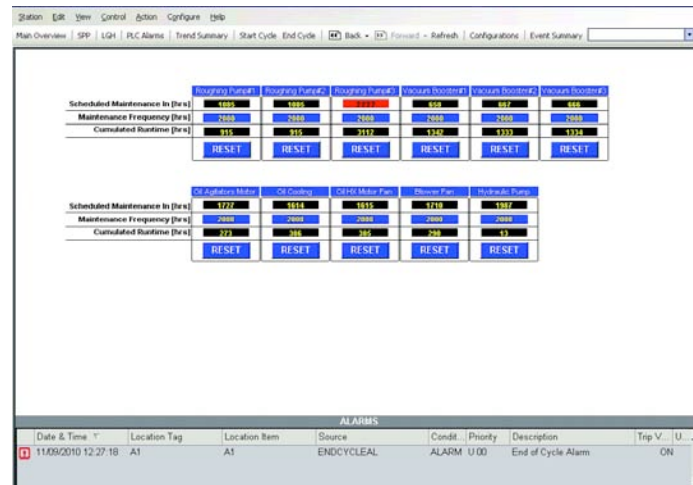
Station Edit View Control Action Configure Help

Main Overview | SPP | LGH | PLC Alarms | Trend Summary | Start Cycle End Cycle | Back - Forward - Refresh | Configurations | Event Summary

| | Roughing Pump#1 | Roughing Pump#2 | Roughing Pump#3 | Vacuum Booster#1 | Vacuum Booster#2 | Vacuum Booster#3 |
|---|---|---|---|---|---|---|
| Scheduled Maintenance In [hrs] | 1085 | 1085 | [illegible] | 658 | 667 | 666 |
| Maintenance Frequency [hrs] | 2000 | 2000 | 2000 | 2000 | 2000 | 2000 |
| Cumulated Runtime [hrs] | 915 | 915 | 3112 | 1342 | 1333 | 1334 |
| | RESET | RESET | RESET | RESET | RESET | RESET |

| | Oil Agitators Motor | Oil Cooling | Oil HX Motor Fan | Blower Fan | Hydraulic Pump |
|---|---|---|---|---|---|
| Scheduled Maintenance In [hrs] | 1727 | 1614 | 1615 | 1710 | 1987 |
| Maintenance Frequency [hrs] | 2000 | 2000 | 2000 | 2000 | 2000 |
| Cumulated Runtime [hrs] | 273 | 386 | 385 | 290 | 13 |
| | RESET | RESET | RESET | RESET | RESET |

ALARMS

| Date & Time | Location Tag | Location Item | Source | Condit... | Priority | Description | Trip V... | U... |
|---|---|---|---|---|---|---|---|---|
| 11/09/2010 12:27:18 | A1 | A1 | ENDCYCLEAL | ALARM | U:00 | End of Cycle Alarm | ON | |